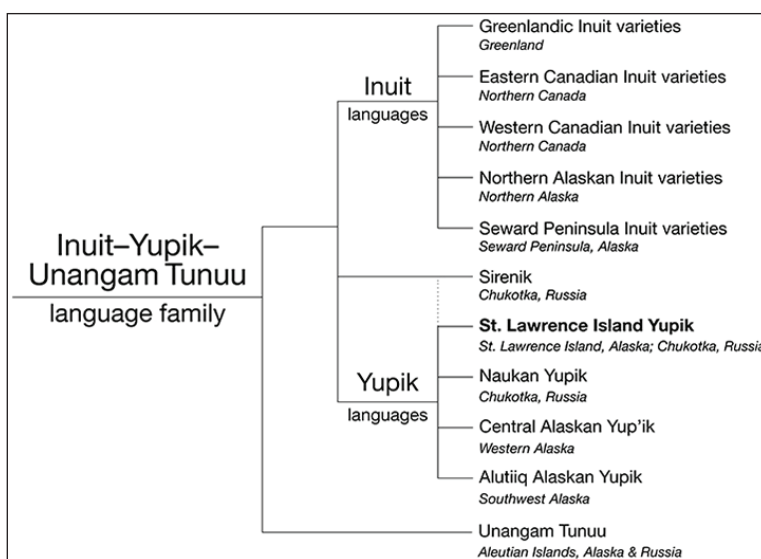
Inuit–Yupik–Unangam Tunuu

language family

Inuit

languages

Greenlandic Inuit varieties
Greenland

Eastern Canadian Inuit varieties
Northern Canada

Western Canadian Inuit varieties
Northern Canada

Northern Alaskan Inuit varieties
Northern Alaska

Seward Peninsula Inuit varieties
Seward Peninsula, Alaska

Sirenik
Chukotka, Russia

Yupik

languages

St. Lawrence Island Yupik
St. Lawrence Island, Alaska; Chukotka, Russia

Naukan Yupik
Chukotka, Russia

Central Alaskan Yup'ik
Western Alaska

Alutiiq Alaskan Yupik
Southwest Alaska

Unangam Tunuu
Aleutian Islands, Alaska & Russia